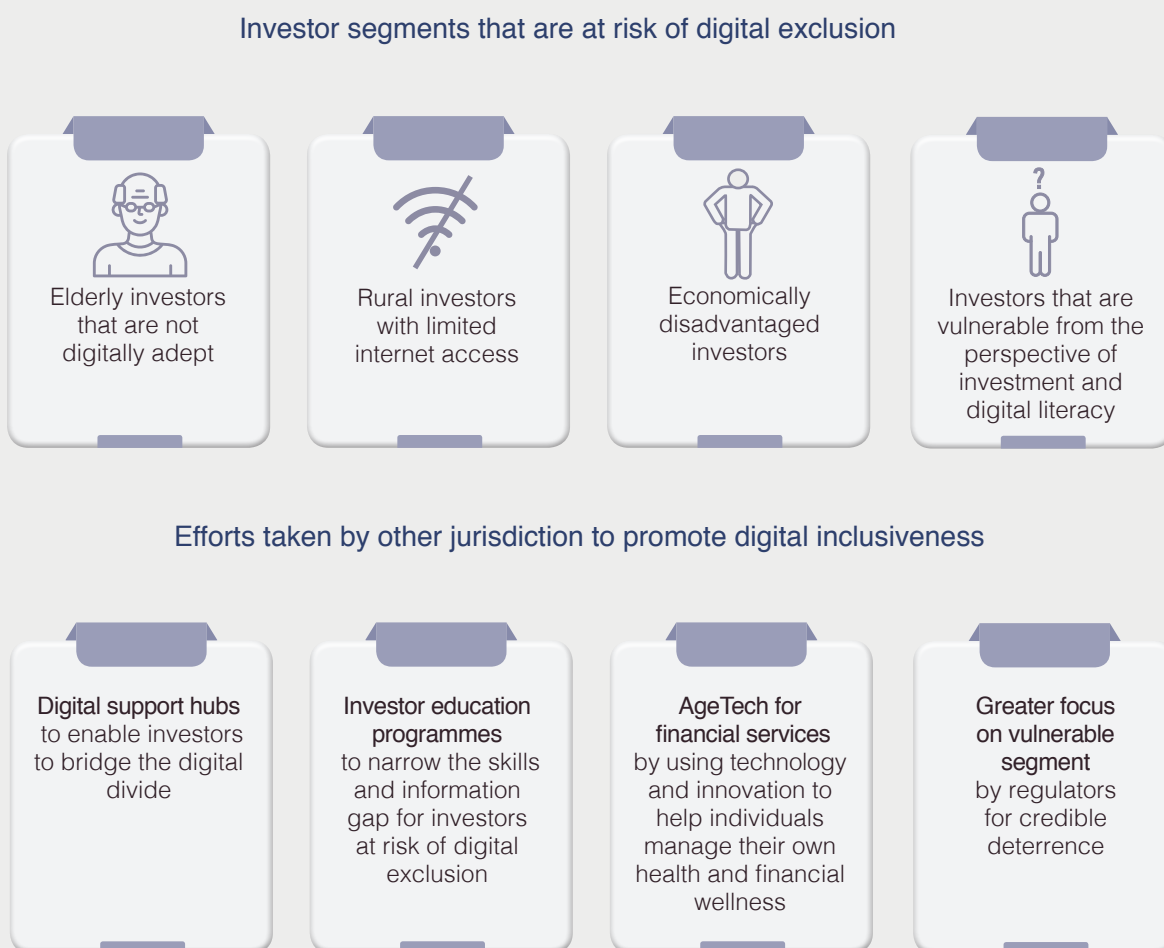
Investor segments that are at risk of digital exclusion

Elderly investors that are not digitally adept

Rural investors with limited internet access

Economically disadvantaged investors

?

Investors that are vulnerable from the perspective of investment and digital literacy

Efforts taken by other jurisdiction to promote digital inclusiveness

Digital support hubs to enable investors to bridge the digital divide

Investor education programmes to narrow the skills and information gap for investors at risk of digital exclusion

AgeTech for financial services by using technology and innovation to help individuals manage their own health and financial wellness

Greater focus on vulnerable segment by regulators for credible deterrence